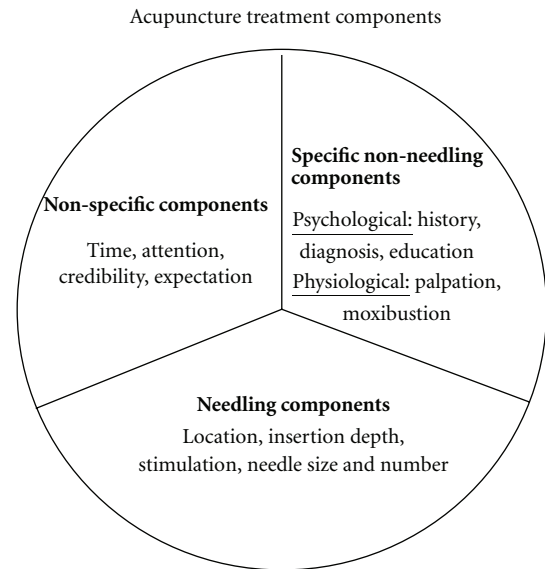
Acupuncture treatment components

Non-specific components

Time, attention, credibility, expectation

Specific non-needling components

Psychological: history, diagnosis, education

Physiological: palpation, moxibustion

Needling components

Location, insertion depth, stimulation, needle size and number